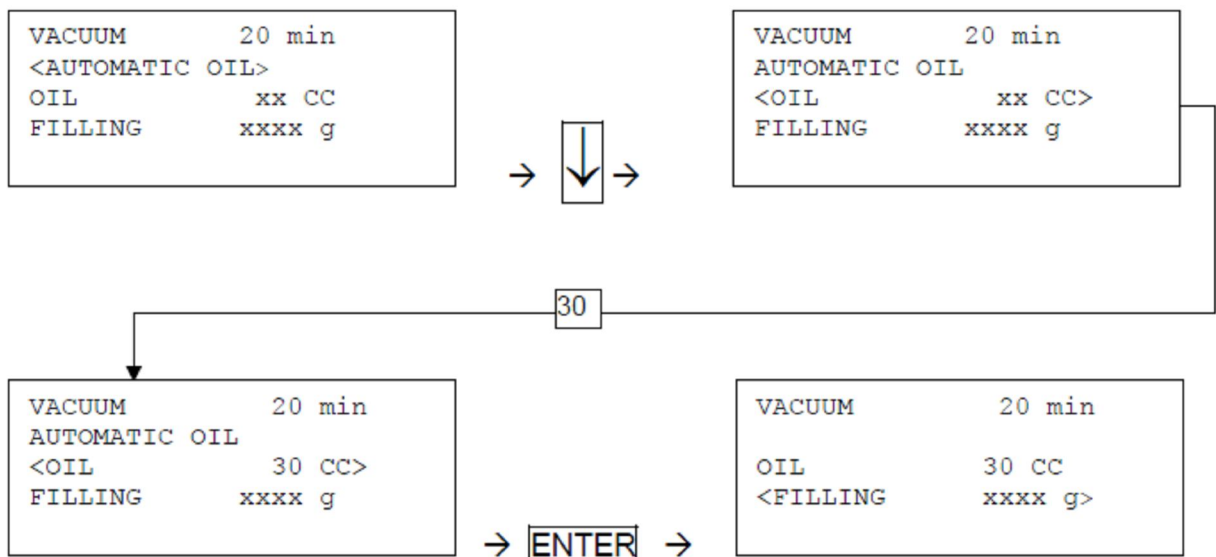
VACUUM 20 min
<AUTOMATIC OIL>
OIL xx CC
FILLING xxxx g

→ ↓ →

VACUUM 20 min
AUTOMATIC OIL
<OIL xx CC>
FILLING xxxx g

30

VACUUM 20 min
AUTOMATIC OIL
<OIL 30 CC>
FILLING xxxx g

→ ENTER →

VACUUM 20 min

OIL 30 CC
<FILLING xxxx g>